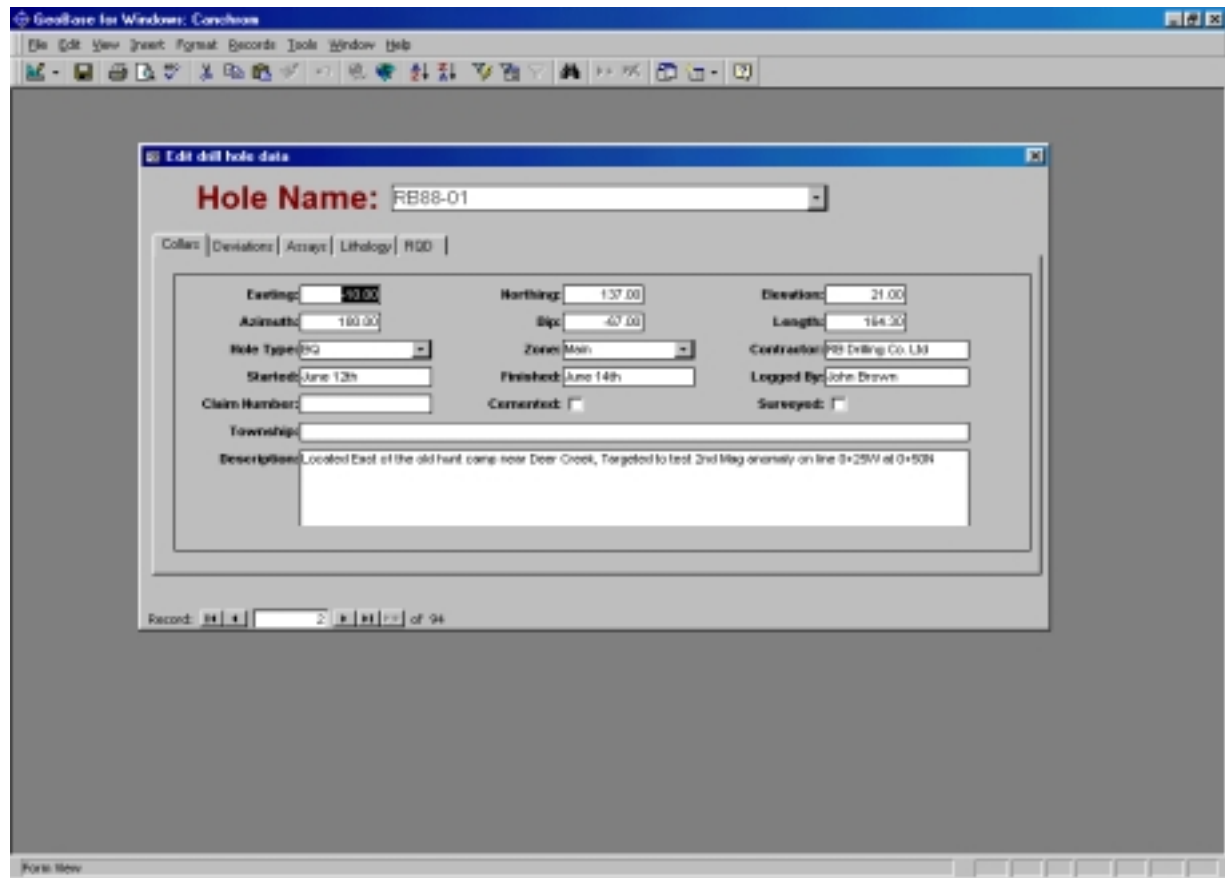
GeoBase for Windows: Conchrom

File Edit View Insert Format Records Tools Window Help

Edit drill hole data

Hole Name: RB88-01

Collars | Deviations | Assays | Lithology | RQD

Easting: -10.00
Northing: 137.00
Elevation: 21.00
Azimuth: 180.00
Dip: -67.00
Length: 164.30
Hole Type: BQ
Zone: Main
Contractor: RB Drilling Co. Ltd
Started: June 12th
Finished: June 14th
Logged By: John Brown
Claim Number:
Cemented:
Surveyed:
Township:
Description: Located East of the old hunt camp near Deer Creek, Targeted to test 2nd Mag anomaly on line 0+25W at 0+50N

Record: 2 of 94

Form View